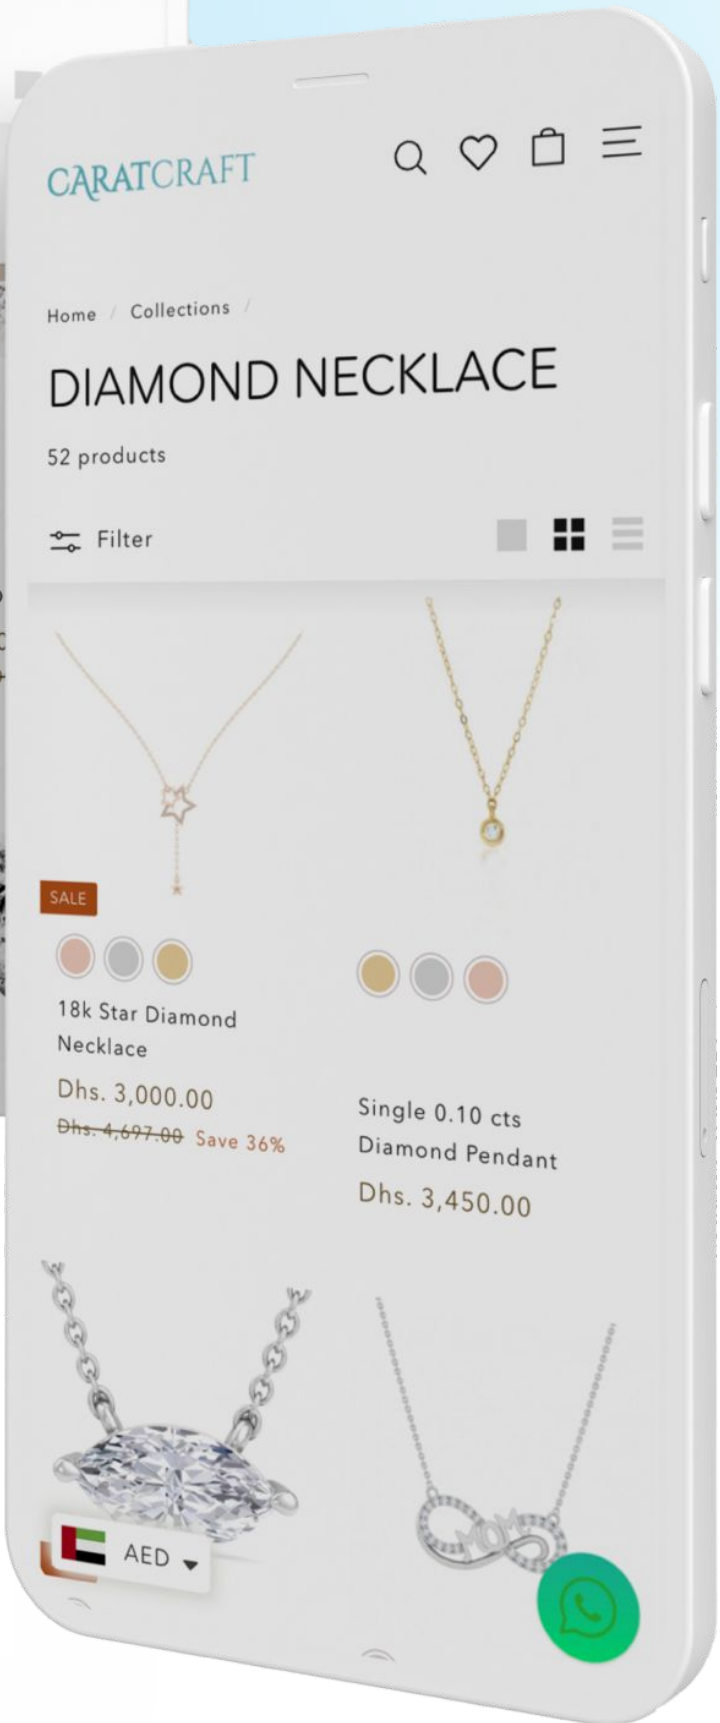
CARATCRAFT

Home / Collections /

DIAMOND NECKLACE

52 products

Filter

SALE

18k Star Diamond Necklace

Dhs. 3,000.00

Dhs. 4,697.00 Save 36%

Single 0.10 cts Diamond Pendant

Dhs. 3,450.00

MOM

AED